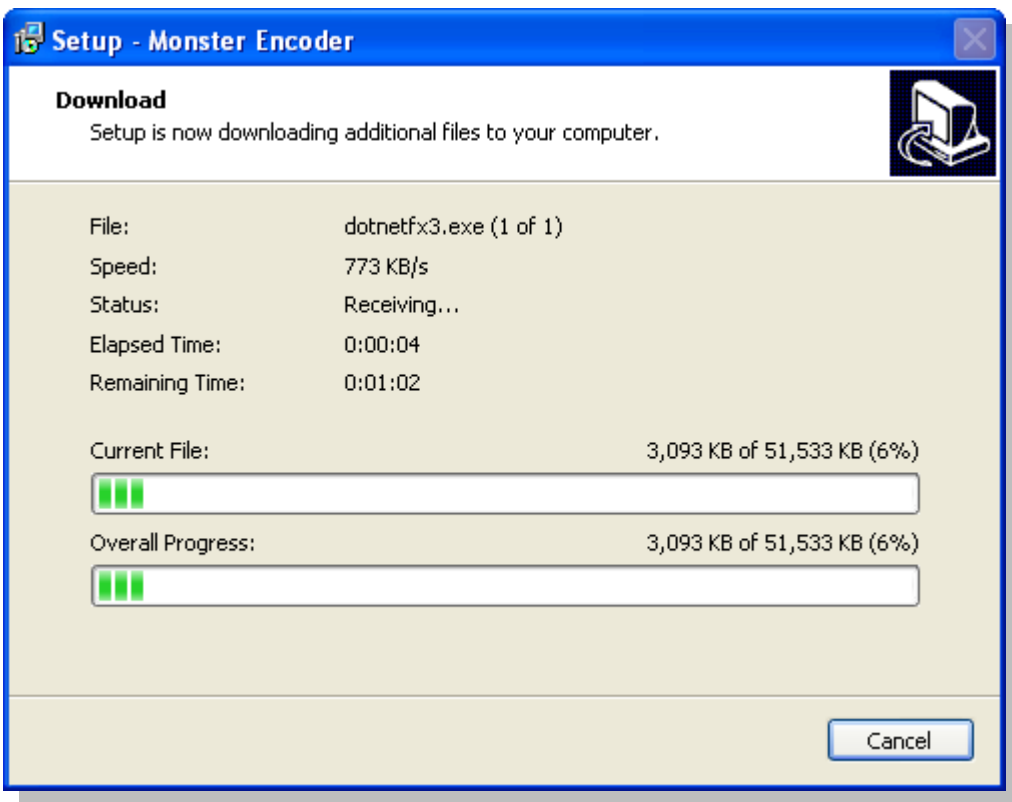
Setup - Monster Encoder

Download
Setup is now downloading additional files to your computer.

File: dotnetfx3.exe (1 of 1)
Speed: 773 KB/s
Status: Receiving...
Elapsed Time: 0:00:04
Remaining Time: 0:01:02

Current File: 3,093 KB of 51,533 KB (6%)

Overall Progress: 3,093 KB of 51,533 KB (6%)

Cancel